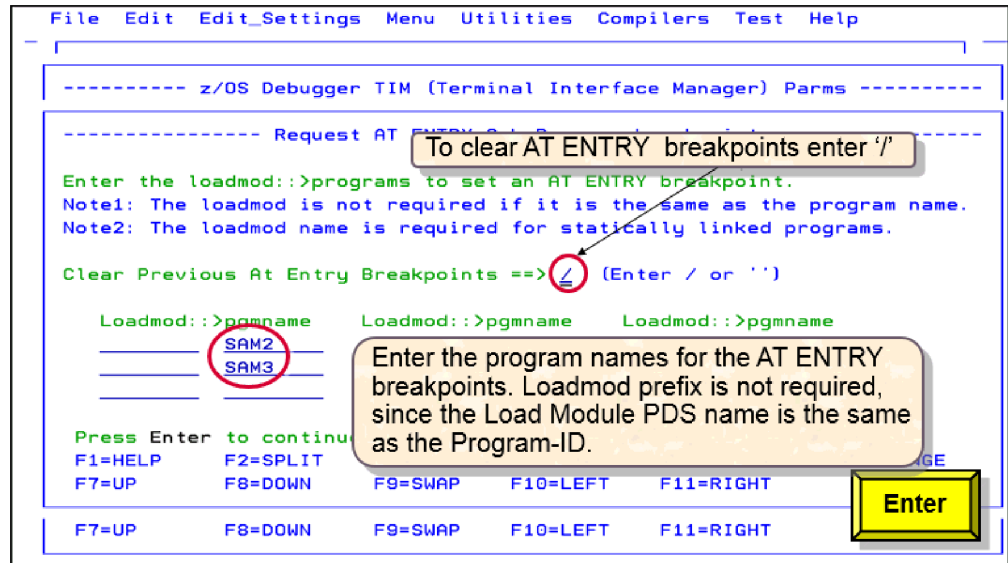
File Edit Edit_Settings Menu Utilities Compilers Test Help

---------- z/OS Debugger TIM (Terminal Interface Manager) Parms ----------

---------------- Request AT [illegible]

To clear AT ENTRY breakpoints enter '/'

Enter the loadmod::>programs to set an AT ENTRY breakpoint.
Note1: The loadmod is not required if it is the same as the program name.
Note2: The loadmod name is required for statically linked programs.

Clear Previous At Entry Breakpoints ==> / (Enter / or '')

Loadmod::>pgmname Loadmod::>pgmname Loadmod::>pgmname
SAM2
SAM3

Enter the program names for the AT ENTRY breakpoints. Loadmod prefix is not required, since the Load Module PDS name is the same as the Program-ID.

Press Enter to continu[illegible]
F1=HELP F2=SPLIT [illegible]NGE
F7=UP F8=DOWN F9=SWAP F10=LEFT F11=RIGHT

Enter

F7=UP F8=DOWN F9=SWAP F10=LEFT F11=RIGHT